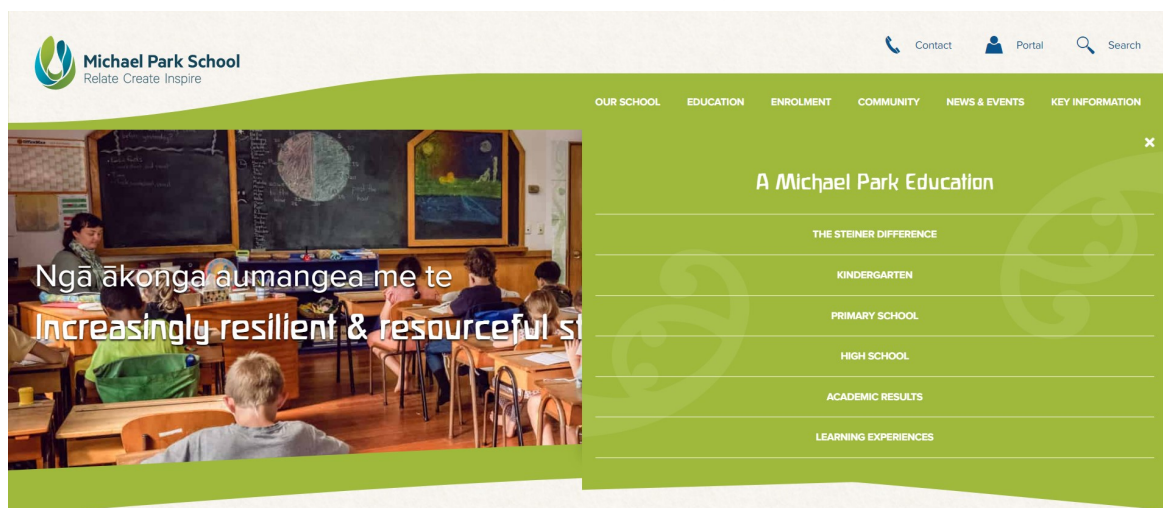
Michael Park School
Relate Create Inspire

Contact Portal Search

OUR SCHOOL EDUCATION ENROLMENT COMMUNITY NEWS & EVENTS KEY INFORMATION

Ngā ākonga aumangea me te
Increasingly resilient & resourceful st

×

A Michael Park Education

THE STEINER DIFFERENCE

KINDERGARTEN

PRIMARY SCHOOL

HIGH SCHOOL

ACADEMIC RESULTS

LEARNING EXPERIENCES